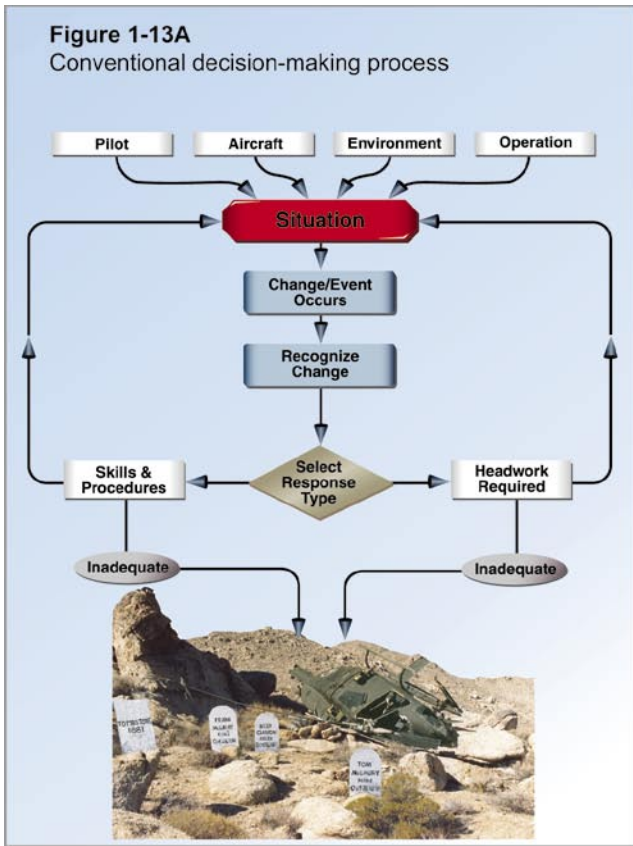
Figure 1-13A
Conventional decision-making process

Pilot

Aircraft

Environment

Operation

Situation

Change/Event Occurs

Recognize Change

Select Response Type

Skills & Procedures

Headwork Required

Inadequate

Inadequate

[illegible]

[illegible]

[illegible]

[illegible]